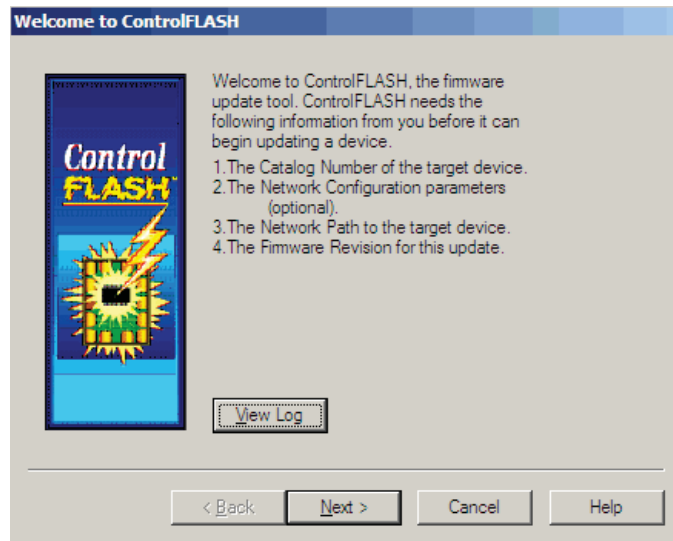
Welcome to ControlFLASH

Control
FLASH™

Welcome to ControlFLASH, the firmware update tool. ControlFLASH needs the following information from you before it can begin updating a device.

1.The Catalog Number of the target device.
2.The Network Configuration parameters (optional).
3.The Network Path to the target device.
4.The Firmware Revision for this update.

View Log

< Back
Next >
Cancel
Help